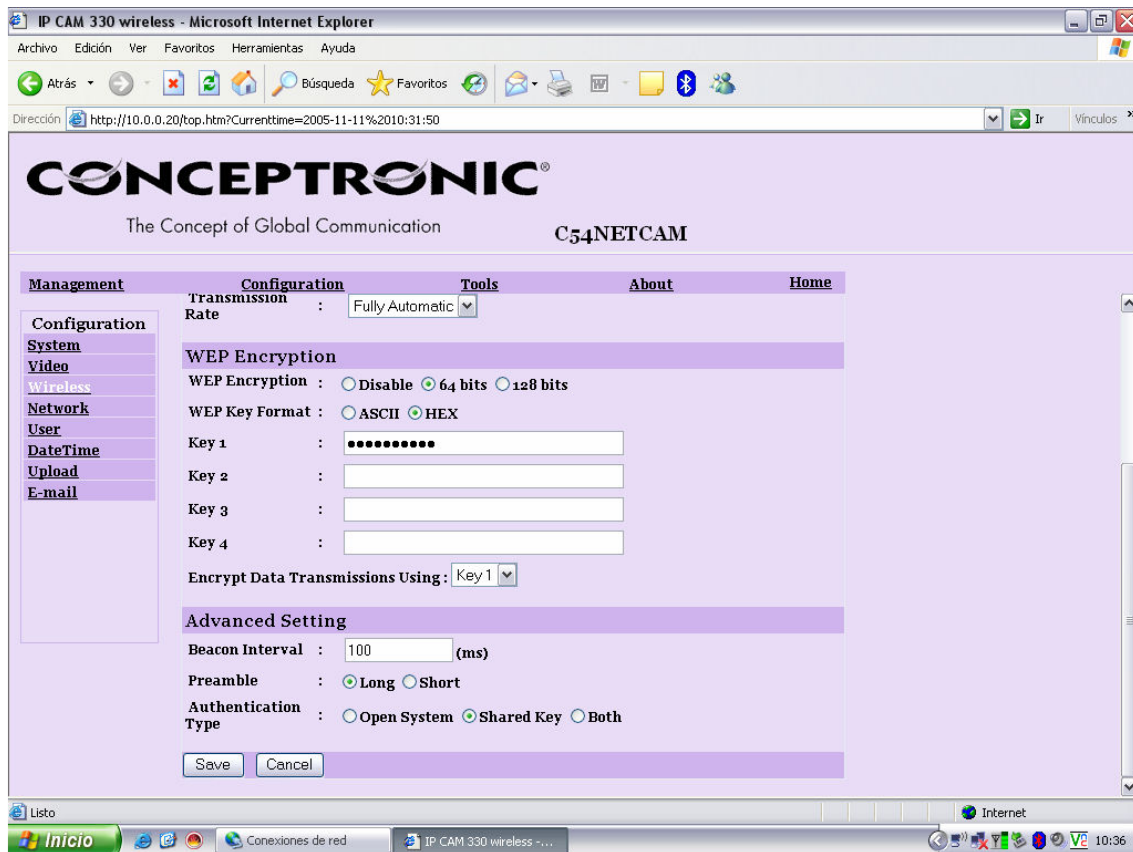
IP CAM 330 wireless - Microsoft Internet Explorer

Archivo Edición Ver Favoritos Herramientas Ayuda

Atrás Búsqueda Favoritos

Dirección http://10.0.0.20/top.htm?Currenttime=2005-11-11%2010:31:50 Ir Vínculos

CONCEPTRONIC®
The Concept of Global Communication
C54NETCAM

Management Configuration Tools About Home

Transmission Rate : Fully Automatic

Configuration
System
Video
Wireless
Network
User
DateTime
Upload
E-mail

WEP Encryption
WEP Encryption : Disable 64 bits 128 bits
WEP Key Format : ASCII HEX
Key 1 : ••••••••••
Key 2 :
Key 3 :
Key 4 :
Encrypt Data Transmissions Using : Key 1

Advanced Setting
Beacon Interval : 100 (ms)
Preamble : Long Short
Authentication Type : Open System Shared Key Both

Save Cancel

Listo Internet

Inicio Conexiones de red IP CAM 330 wireless -... 10:36